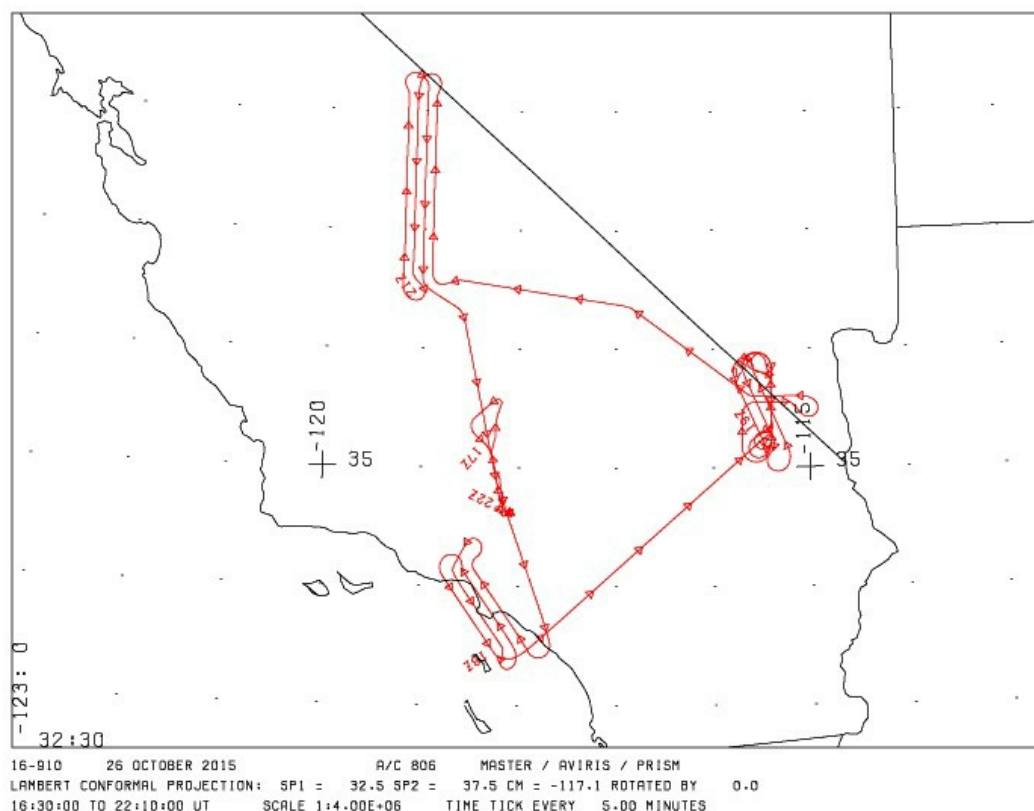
-120
+ 35
-115
+ 35
-123: 0
32:30
Z12
ZL1
Z22
ZZ1
Z01

16-910 26 OCTOBER 2015 A/C 806 MASTER / AVIRIS / PRISM
LAMBERT CONFORMAL PROJECTION: SP1 = 32.5 SP2 = 37.5 CM = -117.1 ROTATED BY 0.0
16:30:00 TO 22:10:00 UT SCALE 1:4.00E+06 TIME TICK EVERY 5.00 MINUTES